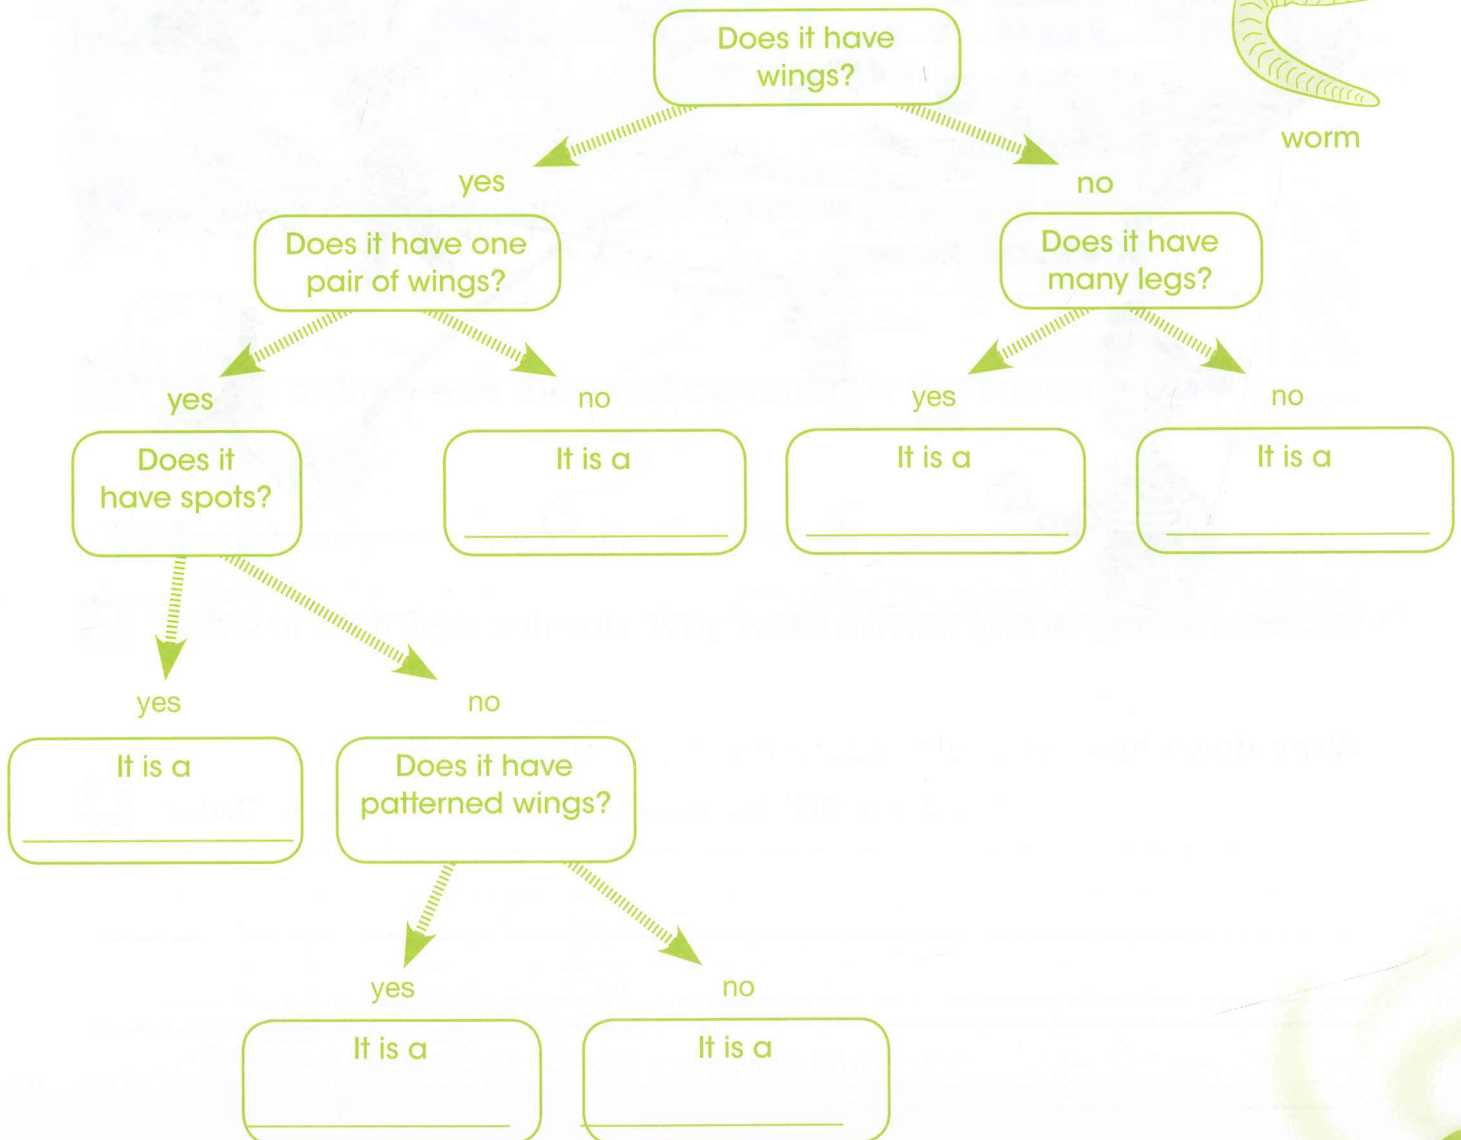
worm

Does it have wings?

yes

no

Does it have one pair of wings?

Does it have many legs?

yes

no

yes

no

Does it have spots?

It is a ______

It is a ______

It is a ______

yes

no

It is a ______

Does it have patterned wings?

yes

no

It is a ______

It is a ______